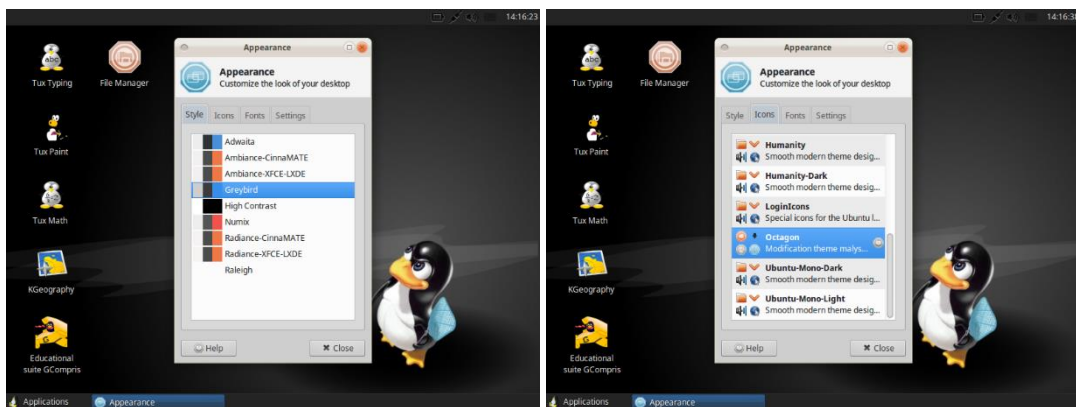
14:16:23

Tux Typing
File Manager
Tux Paint
Tux Math
KGeography
Educational suite GCompris

Appearance
Appearance
Customize the look of your desktop
Style Icons Fonts Settings
Adwaita
Ambiance-CinnaMATE
Ambiance-XFCE-LXDE
Greybird
High Contrast
Numix
Radiance-CinnaMATE
Radiance-XFCE-LXDE
Raleigh
Help
Close

Applications
Appearance

14:16:3

Tux Typing
File Manager
Tux Paint
Tux Math
KGeography
Educational suite GCompris

Appearance
Appearance
Customize the look of your desktop
Style Icons Fonts Settings
Humanity
Smooth modern theme desig...
Humanity-Dark
Smooth modern theme desig...
LoginIcons
Special icons for the Ubuntu l...
Octagon
Modification theme malys...
Ubuntu-Mono-Dark
Smooth modern theme desig...
Ubuntu-Mono-Light
Smooth modern theme desig...
Help
Close

Applications
Appearance